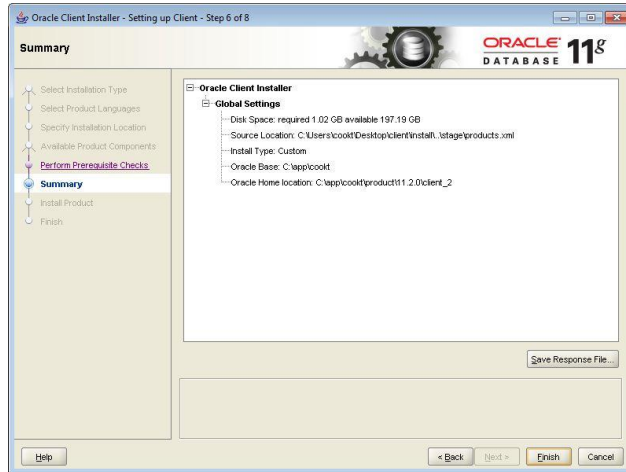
Oracle Client Installer - Setting up Client - Step 6 of 8

Summary

ORACLE® DATABASE $11^g$

Select Installation Type
Select Product Languages
Specify Installation Location
Available Product Components
Perform Prerequisite Checks
Summary
Install Product
Finish

Oracle Client Installer
Global Settings
Disk Space: required 1.02 GB available 197.19 GB
Source Location: C:\Users\cookt\Desktop\client\install\..\stage\products.xml
Install Type: Custom
Oracle Base: C:\app\cookt
Oracle Home location: C:\app\cookt\product\11.2.0\client_2

Save Response File...

Help

< Back

Next >

Finish

Cancel